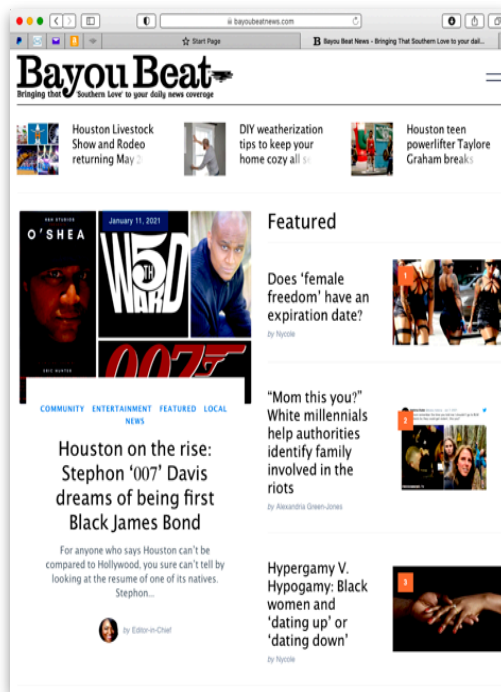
bayoubeatnews.com

Start Page

Bayou Beat News - Bringing That Southern Love to your dail...

Bayou Beat

Bringing that Southern Love to your daily news coverage

Houston Livestock Show and Rodeo returning May 2

DIY weatherization tips to keep your home cozy all s

Houston teen powerlifter Taylore Graham breaks

O'SHEA

January 11, 2021

W5D WARD

007

COMMUNITY ENTERTAINMENT FEATURED LOCAL NEWS

Houston on the rise: Stephon '007' Davis dreams of being first Black James Bond

For anyone who says Houston can't be compared to Hollywood, you sure can't tell by looking at the resume of one of its natives. Stephon...

by Editor-in-Chief

Featured

Does 'female freedom' have an expiration date?

by Nycole

1

"Mom this you?" White millennials help authorities identify family involved in the riots

by Alexandria Green-Jones

2

Hypergamy V. Hypogamy: Black women and 'dating up' or 'dating down'

by Nycole

3